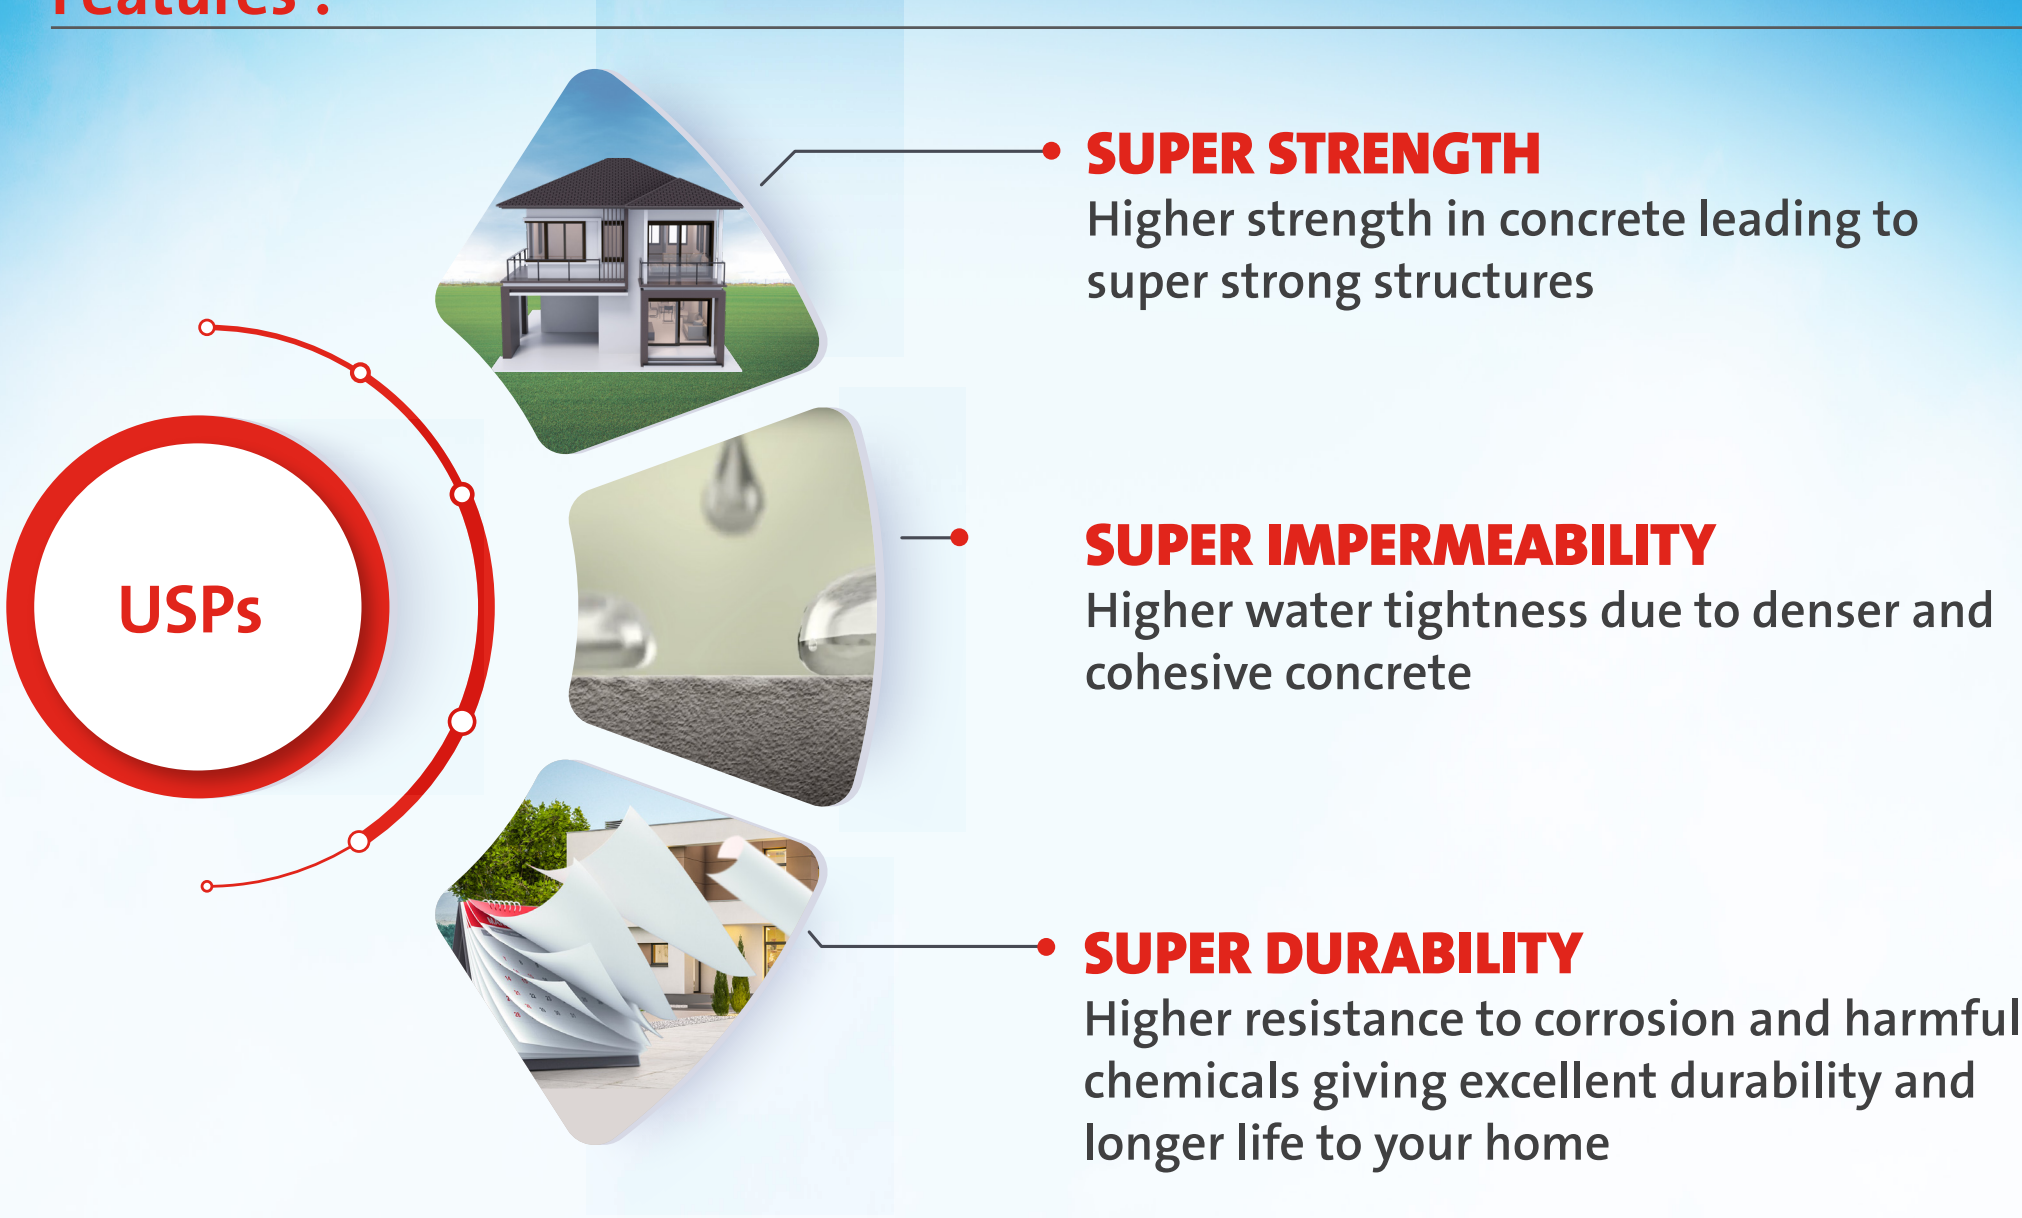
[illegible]

USPs

SUPER STRENGTH
Higher strength in concrete leading to super strong structures

SUPER IMPERMEABILITY
Higher water tightness due to denser and cohesive concrete

SUPER DURABILITY
Higher resistance to corrosion and harmful chemicals giving excellent durability and longer life to your home